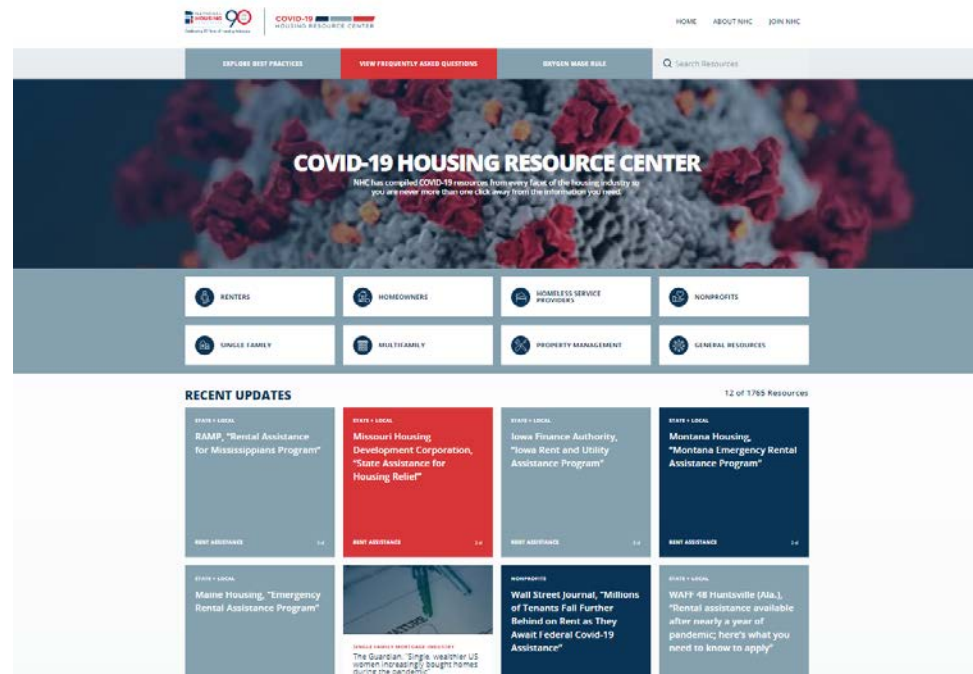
NATIONAL HOUSING 90

COVID-19 HOUSING RESOURCE CENTER

HOME ABOUT NHC JOIN NHC

EXPLORE BEST PRACTICES VIEW FREQUENTLY ASKED QUESTIONS DAVIS-BACON WAGE RULE Search Resources

COVID-19 HOUSING RESOURCE CENTER

NHC has compiled COVID-19 resources from every facet of the housing industry so you are never more than one click away from the information you need.

RENTERS

HOMEOWNERS

HOMELESS SERVICE PROVIDERS

NONPROFITS

SINGLE FAMILY

MULTIFAMILY

PROPERTY MANAGEMENT

GENERAL RESOURCES

RECENT UPDATES

12 of 1765 Resources

STATE + LOCAL
RAMP, "Rental Assistance for Mississippians Program"
RENT ASSISTANCE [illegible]

STATE + LOCAL
Missouri Housing Development Corporation, "State Assistance for Housing Relief"
RENT ASSISTANCE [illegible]

STATE + LOCAL
Iowa Finance Authority, "Iowa Rent and Utility Assistance Program"
RENT ASSISTANCE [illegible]

STATE + LOCAL
Montana Housing, "Montana Emergency Rental Assistance Program"
RENT ASSISTANCE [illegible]

STATE + LOCAL
Maine Housing, "Emergency Rental Assistance Program"

SINGLE FAMILY MORTGAGE INDUSTRY
The Guardian, "Single, wealthier US women increasingly bought homes during the pandemic"

NONPROFITS
Wall Street Journal, "Millions of Tenants Fall Further Behind on Rent as They Await Federal Covid-19 Assistance"

STATE + LOCAL
WAFF 48 Huntsville (Ala.), "Rental assistance available after nearly a year of pandemic; here's what you need to know to apply"